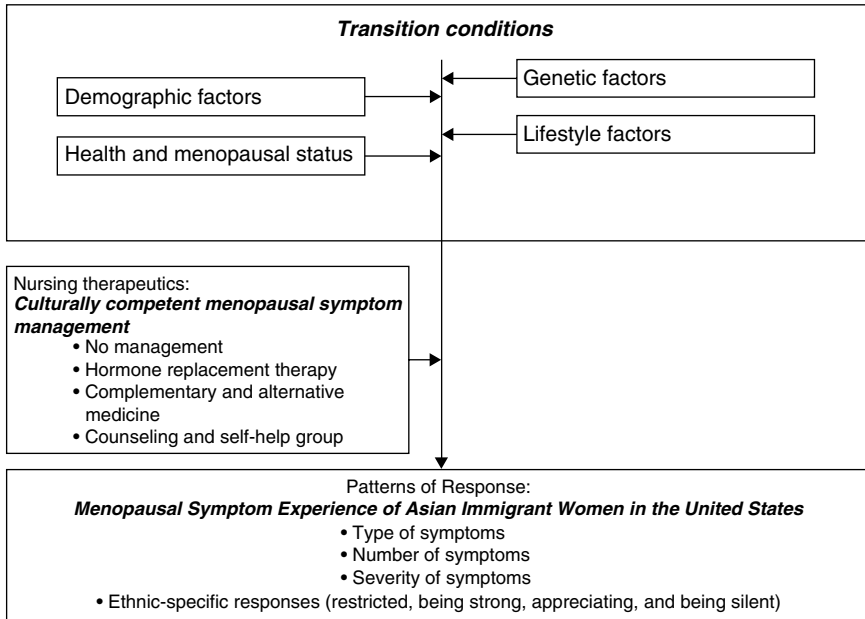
Transition conditions

Genetic factors

Demographic factors

Lifestyle factors

Health and menopausal status

Nursing therapeutics:
Culturally competent menopausal symptom management
• No management
• Hormone replacement therapy
• Complementary and alternative medicine
• Counseling and self-help group

Patterns of Response:
Menopausal Symptom Experience of Asian Immigrant Women in the United States
• Type of symptoms
• Number of symptoms
• Severity of symptoms
• Ethnic-specific responses (restricted, being strong, appreciating, and being silent)